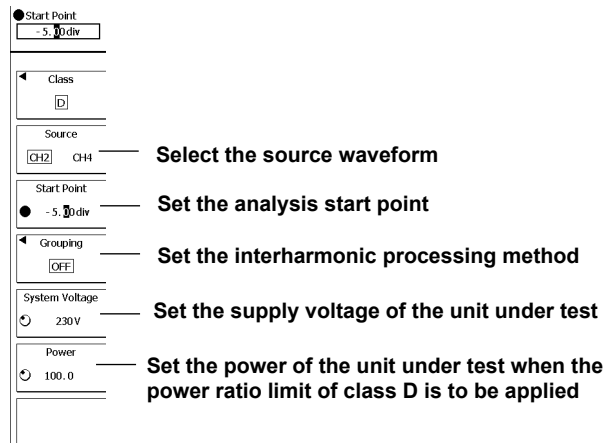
Start Point
- 5. 00div

Class
D

Source
CH2 CH4

Select the source waveform

Start Point
- 5. 00div

Set the analysis start point

Grouping
OFF

Set the interharmonic processing method

System Voltage
230V

Set the supply voltage of the unit under test

Power
100.0

Set the power of the unit under test when the power ratio limit of class D is to be applied